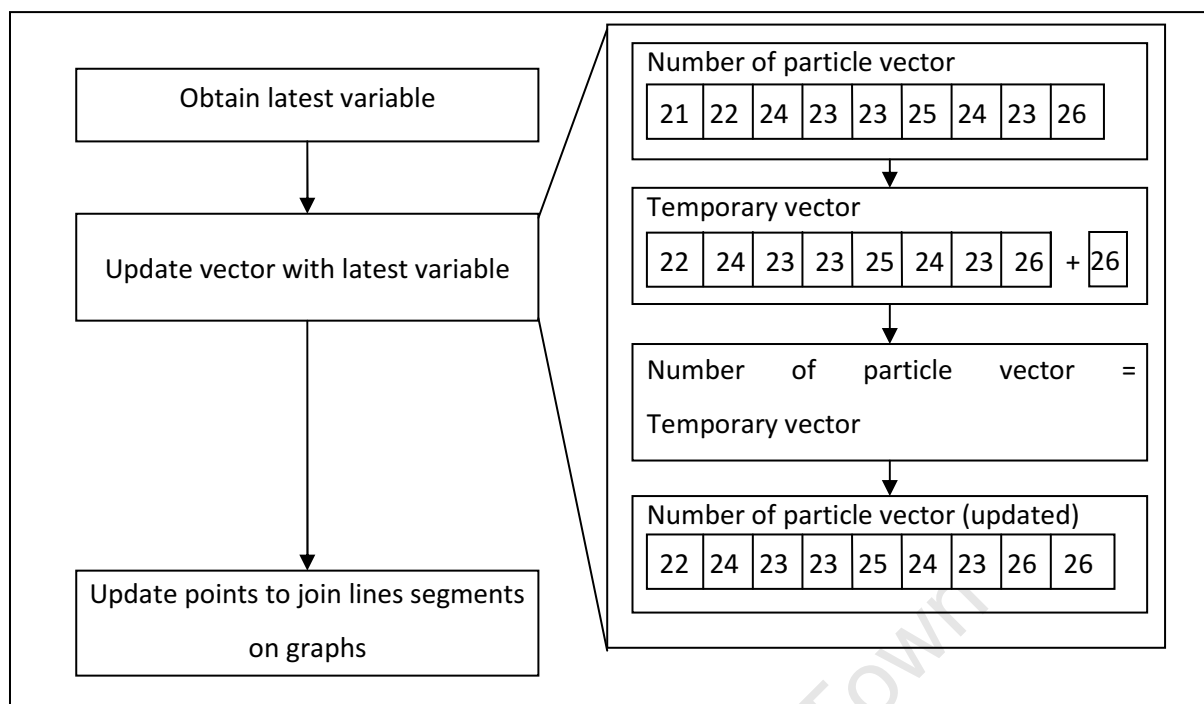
Obtain latest variable

Update vector with latest variable

Update points to join lines segments on graphs

Number of particle vector

| 21 | 22 | 24 | 23 | 23 | 25 | 24 | 23 | 26 |
|---|---|---|---|---|---|---|---|---|

Temporary vector

| 22 | 24 | 23 | 23 | 25 | 24 | 23 | 26 |
|---|---|---|---|---|---|---|---|

+ 26

Number of particle vector = Temporary vector

Number of particle vector (updated)

| 22 | 24 | 23 | 23 | 25 | 24 | 23 | 26 | 26 |
|---|---|---|---|---|---|---|---|---|

Town